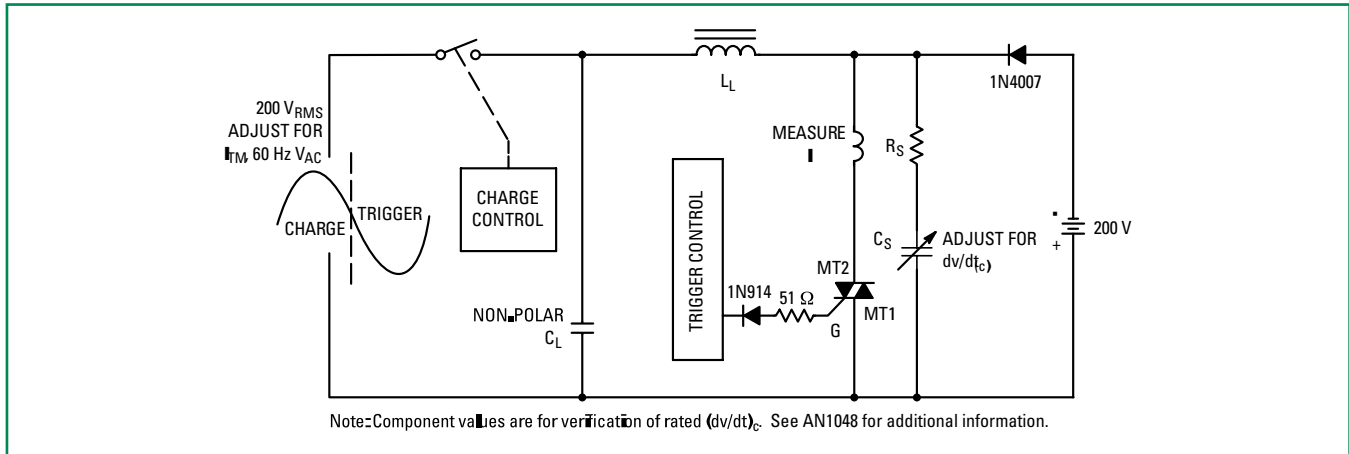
200 $V_{RMS}$
ADJUST FOR
$I_{TM}$, 60 Hz $V_{AC}$

CHARGE

TRIGGER

CHARGE CONTROL

$L_L$

MEASURE
I

TRIGGER CONTROL

NON-POLAR
$C_L$

1N914

51 Ω

G

MT2

MT1

$R_S$

$C_S$

ADJUST FOR
$dv/dt_{(c)}$

1N4007

-
+

200 V

Note: Component values are for verification of rated $(dv/dt)_c$. See AN1048 for additional information.